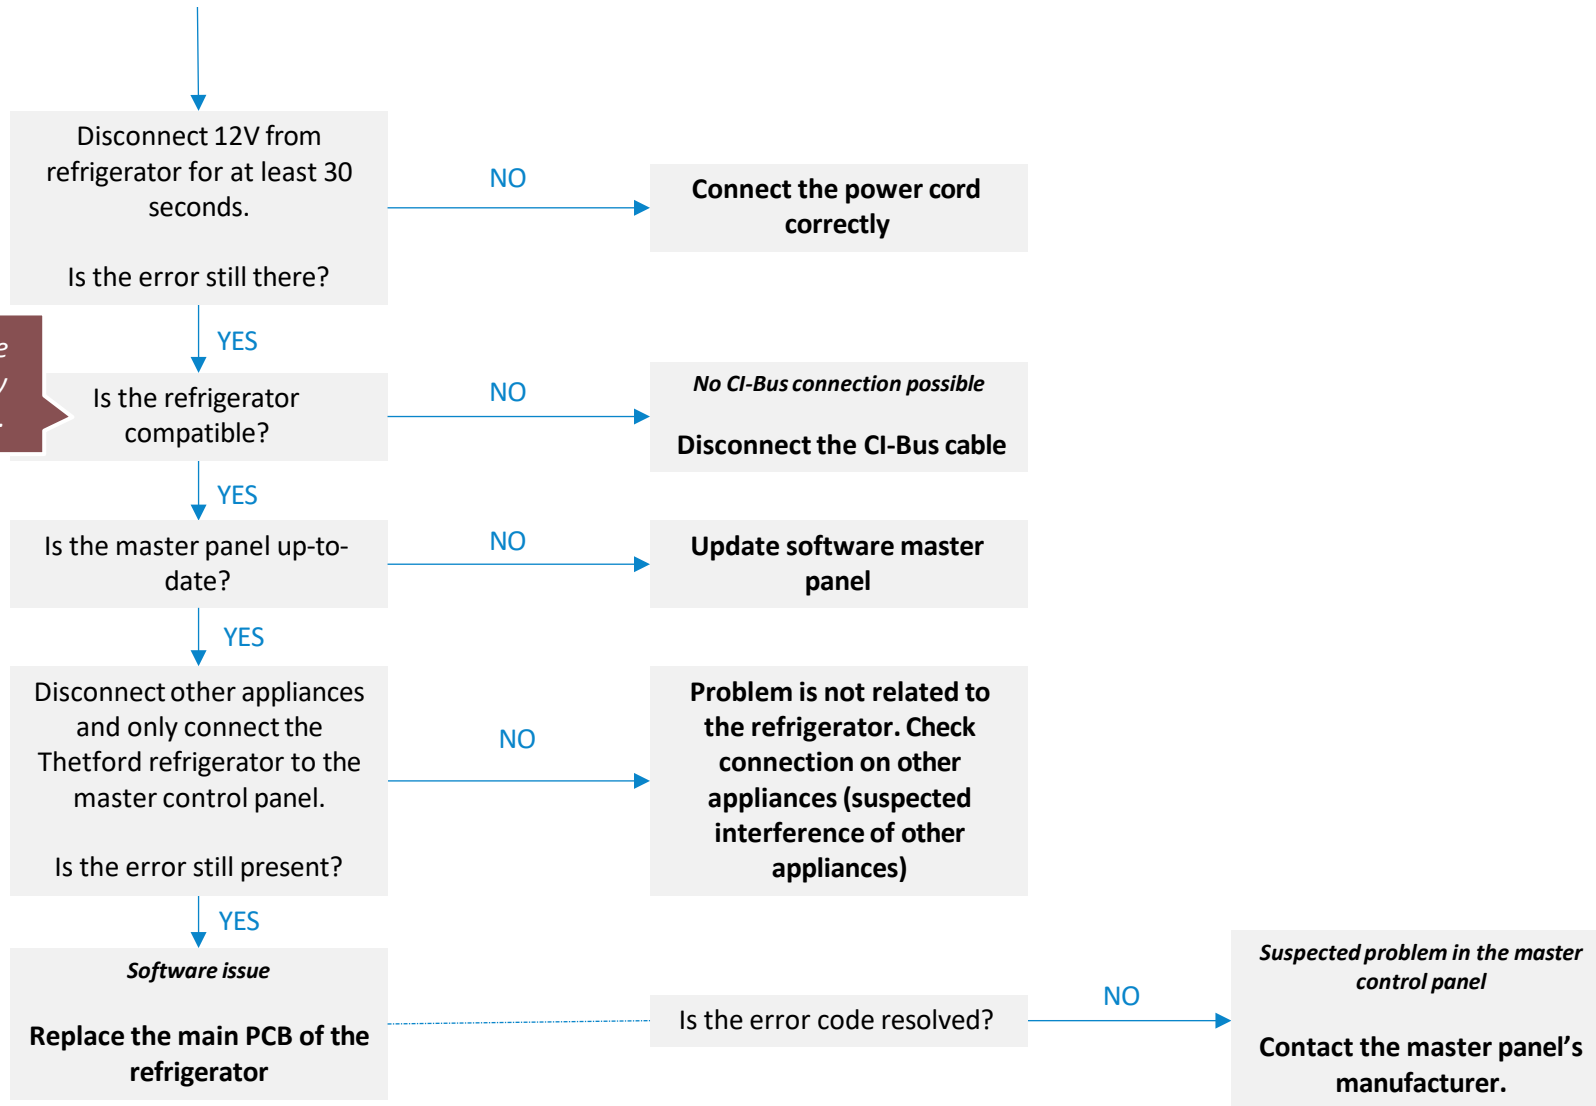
Disconnect 12V from refrigerator for at least 30 seconds.

Is the error still there?

NO

Connect the power cord correctly

YES

e
y
r

Is the refrigerator compatible?

NO

*No CI-Bus connection possible*

**Disconnect the CI-Bus cable**

YES

Is the master panel up-to-date?

NO

**Update software master panel**

YES

Disconnect other appliances and only connect the Thetford refrigerator to the master control panel.

Is the error still present?

NO

**Problem is not related to the refrigerator. Check connection on other appliances (suspected interference of other appliances)**

YES

*Software issue*

**Replace the main PCB of the refrigerator**

Is the error code resolved?

NO

*Suspected problem in the master control panel*

**Contact the master panel's manufacturer.**